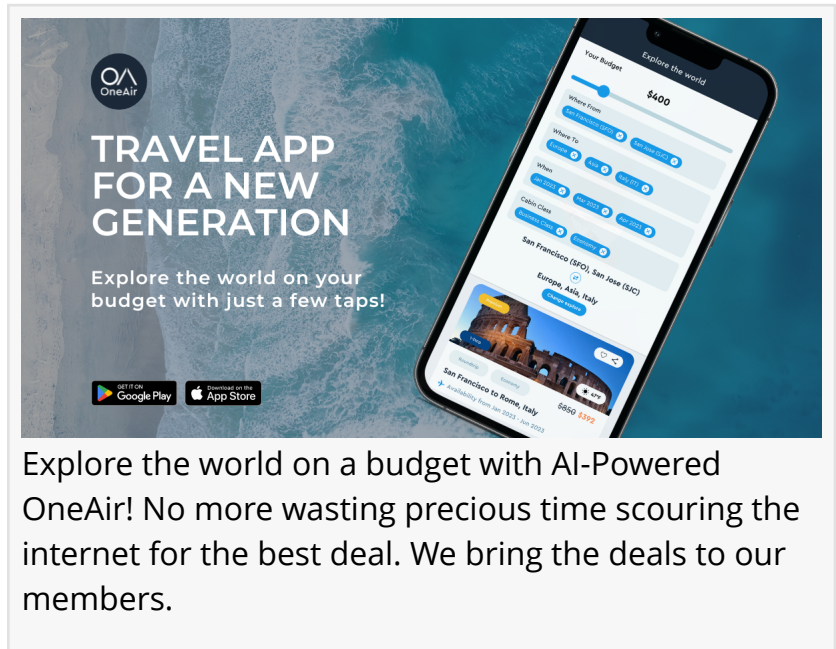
O/\
OneAir

TRAVEL APP FOR A NEW GENERATION

Explore the world on your budget with just a few taps!

GET IT ON Google Play

Download on the App Store

Explore the world

Your Budget

$400

Where From

San Francisco (SFO)

San Jose (SJC)

Where To

Europe

Asia

Italy

When

Jan 2023

Mar 2023

Apr 2023

Cabin Class

Business Class

Economy

San Francisco (SFO), San Jose (SJC)

Europe, Asia, Italy

Change search

Roundtrip

Economy

San Francisco to Rome, Italy

Availability from Jan 2023 - Jun 2023

$850 $392

Explore the world on a budget with AI-Powered OneAir! No more wasting precious time scouring the internet for the best deal. We bring the deals to our members.